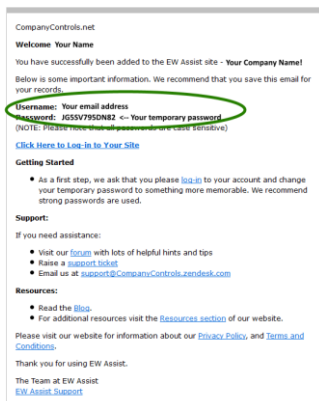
CompanyControls.net

Welcome Your Name

You have successfully been added to the EW Assist site - Your Company Name!

Below is some important information. We recommend that you save this email for your records.

Username: Your email address
Password: JG5SV79SDN82 <-- Your temporary password
(NOTE: Please note that all passwords are case sensitive)

Click Here to Log-in to Your Site

Getting Started

• As a first step, we ask that you please log-in to your account and change your temporary password to something more memorable. We recommend strong passwords are used.

Support:

If you need assistance:

• Visit our forum with lots of helpful hints and tips
• Raise a support ticket
• Email us at support@CompanyControls.zendesk.com

Resources:

• Read the Blog.
• For additional resources visit the Resources section of our website.

Please visit our website for information about our Privacy Policy, and Terms and Conditions.

Thank you for using EW Assist.

The Team at EW Assist
EW Assist Support